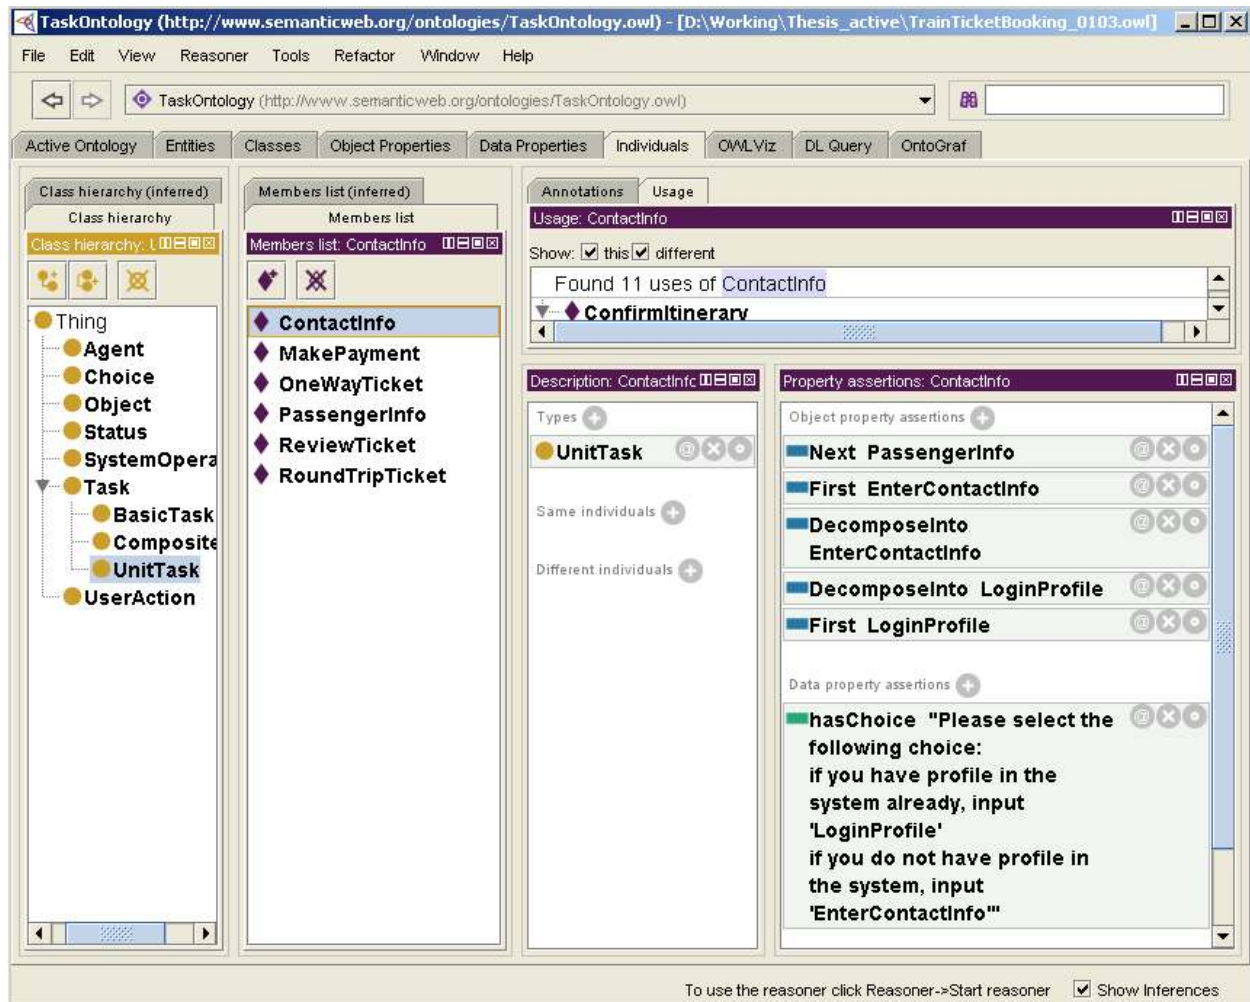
TaskOntology (http://www.semanticweb.org/ontologies/TaskOntology.owl) - [D:\Working\Thesis_active\TrainTicketBooking_0103.owl]

File Edit View Reasoner Tools Refactor Window Help

TaskOntology (http://www.semanticweb.org/ontologies/TaskOntology.owl)

Active Ontology | Entities | Classes | Object Properties | Data Properties | Individuals | OWLViz | DL Query | OntoGraf

Class hierarchy (inferred)
Class hierarchy
Class hierarchy: U

Thing
Agent
Choice
Object
Status
SystemOpera
Task
BasicTask
Composite
UnitTask
UserAction

Members list (inferred)
Members list
Members list: ContactInfo

ContactInfo
MakePayment
OneWayTicket
PassengerInfo
ReviewTicket
RoundTripTicket

Annotations | Usage
Usage: ContactInfo
Show: this different
Found 11 uses of ContactInfo
ConfirmItinerary

Description: ContactInfo
Types
UnitTask
Same individuals
Different individuals

Property assertions: ContactInfo
Object property assertions
Next PassengerInfo
First EnterContactInfo
DecomposeInto EnterContactInfo
DecomposeInto LoginProfile
First LoginProfile
Data property assertions
hasChoice "Please select the following choice:
if you have profile in the system already, input 'LoginProfile'
if you do not have profile in the system, input 'EnterContactInfo'"

To use the reasoner click Reasoner->Start reasoner   Show Inferences